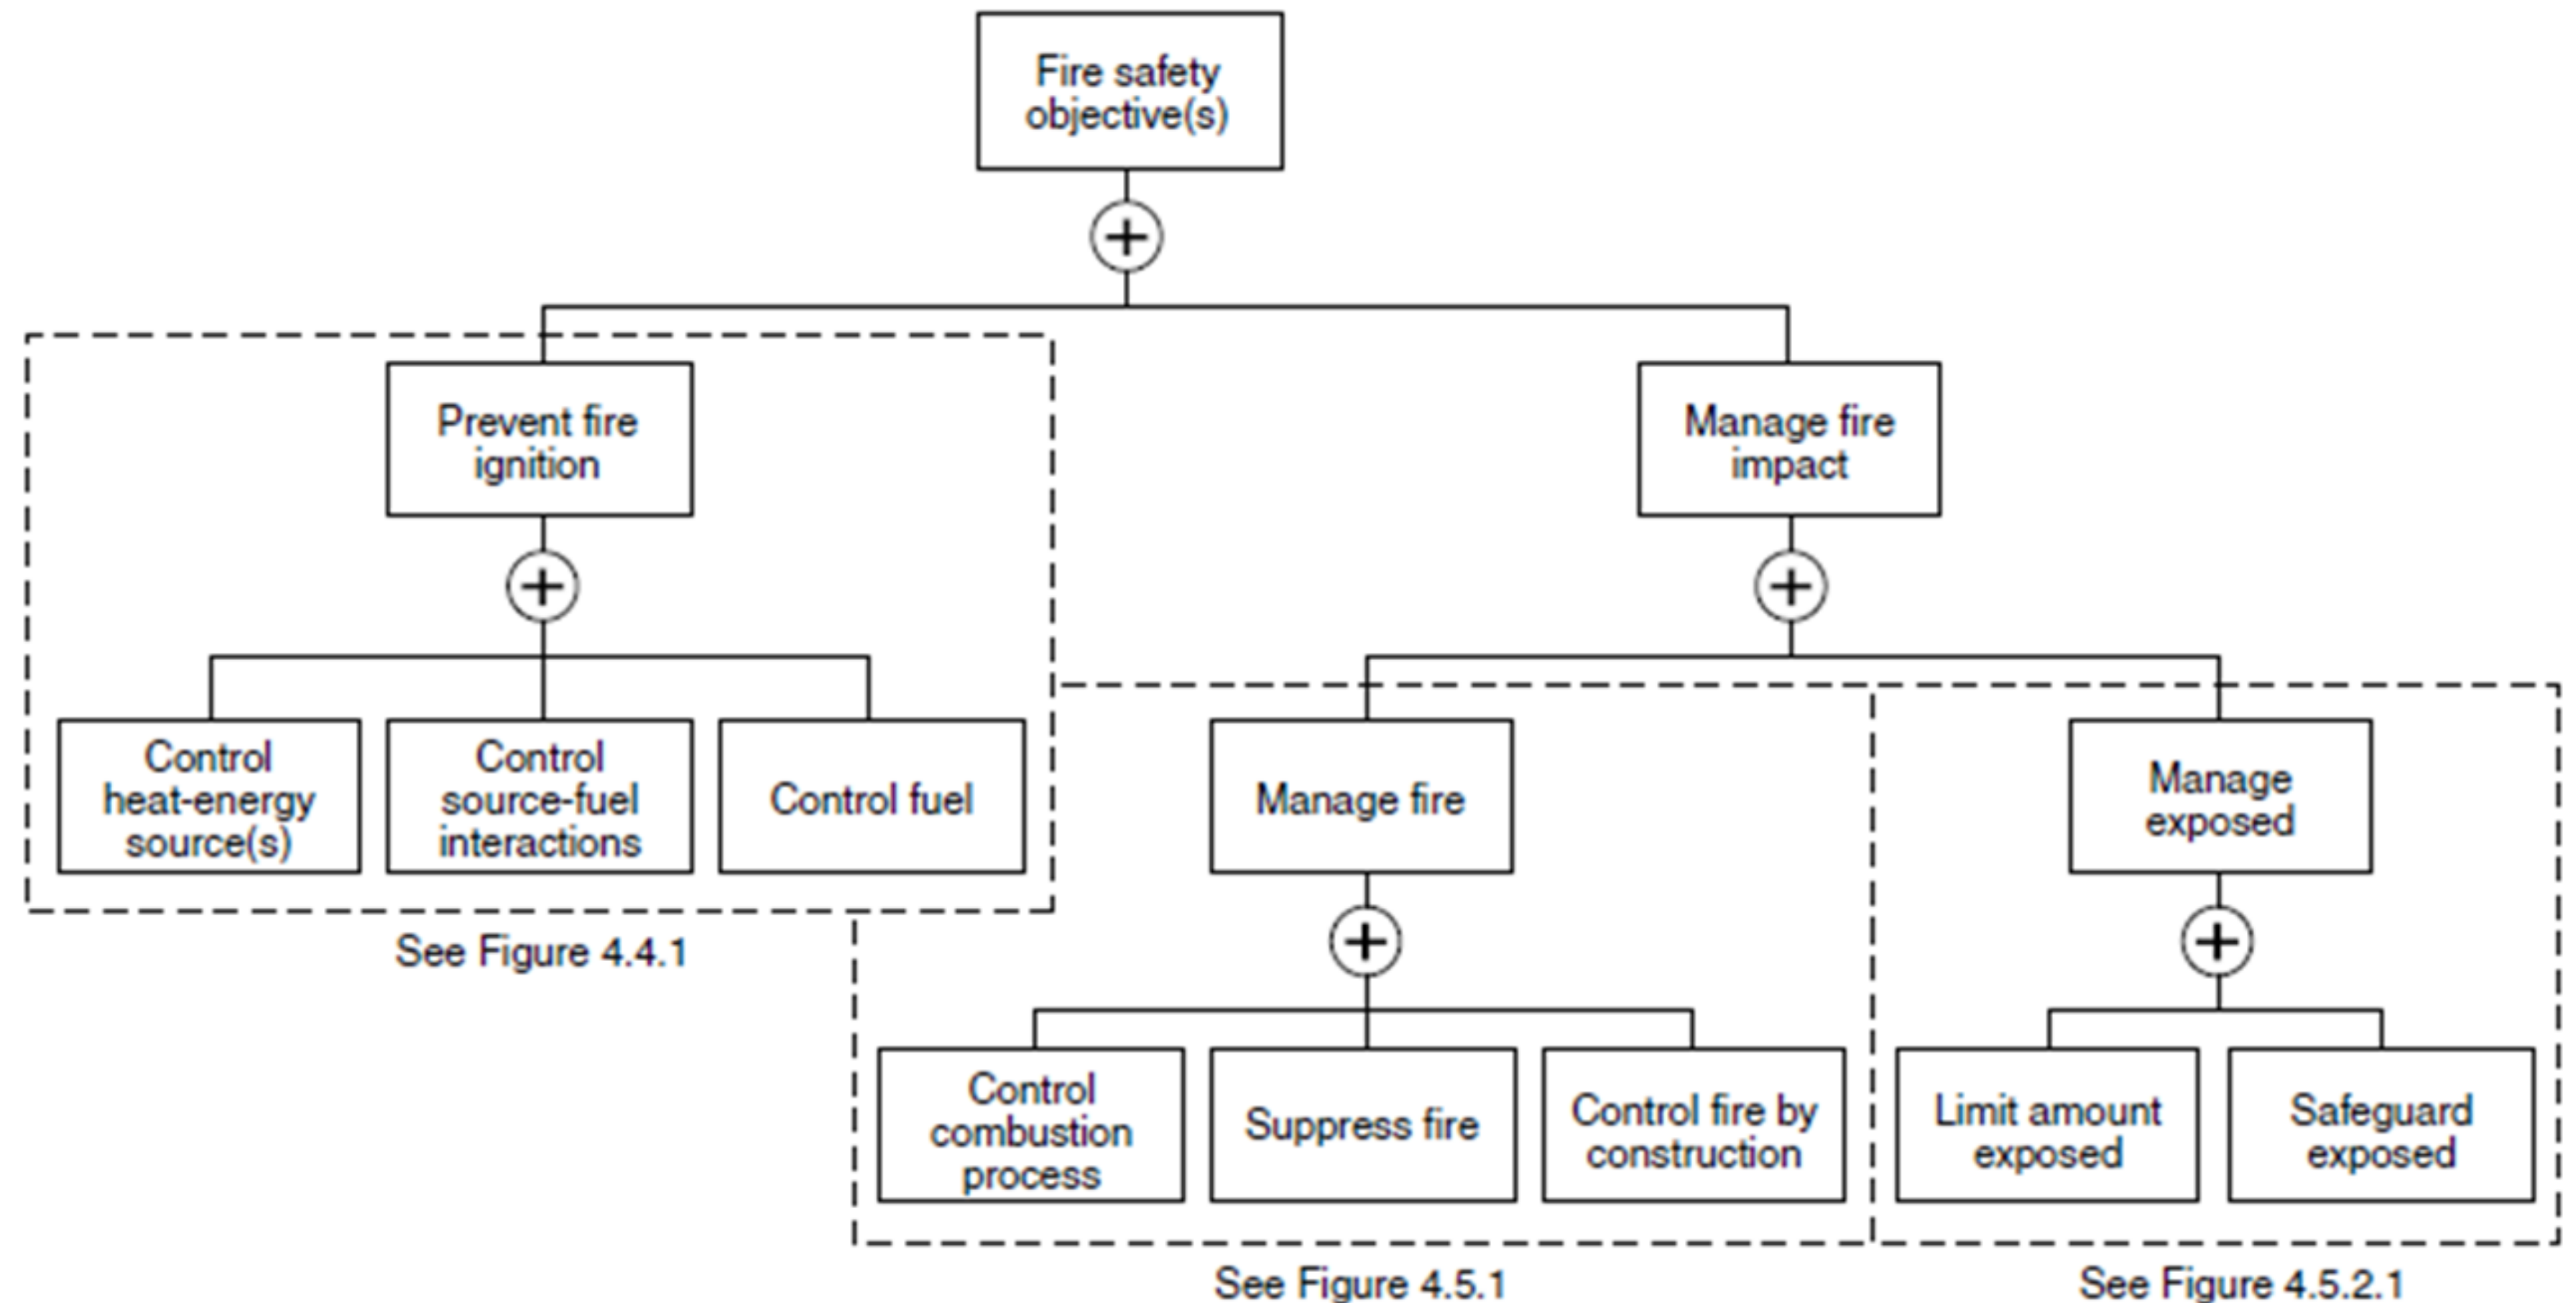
Fire safety objective(s)

Prevent fire ignition

Manage fire impact

Control heat-energy source(s)

Control source-fuel interactions

Control fuel

See Figure 4.4.1

Manage fire

Manage exposed

Control combustion process

Suppress fire

Control fire by construction

Limit amount exposed

Safeguard exposed

See Figure 4.5.1

See Figure 4.5.2.1